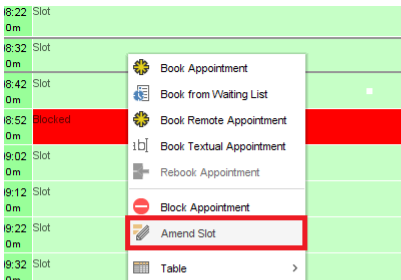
8:22 0m Slot
8:32 0m Slot
8:42 0m Slot
8:52 Blocked
9:02 0m Slot
9:12 0m Slot
9:22 0m Slot
9:32 0m Slot

Book Appointment
Book from Waiting List
Book Remote Appointment
Book Textual Appointment
Rebook Appointment
Block Appointment
Amend Slot
Table